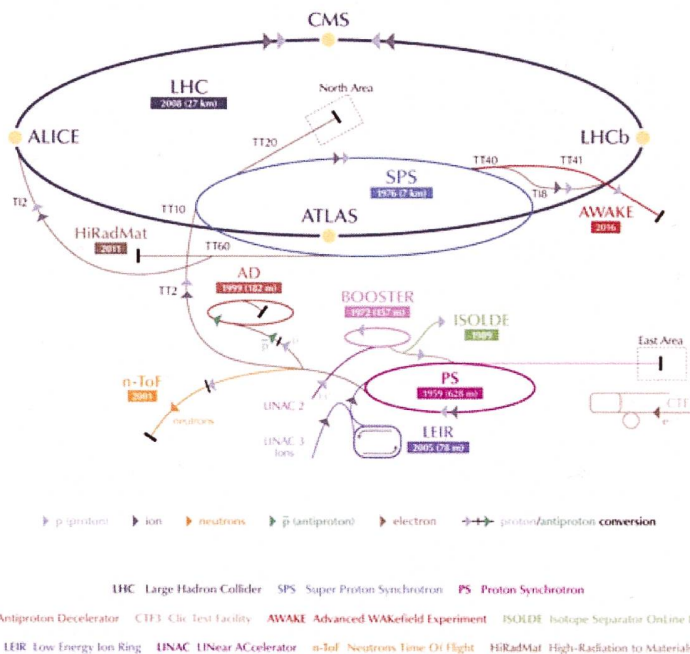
CMS

LHC
2008 (27 km)

North Area

ALICE

LHCb

TT20

TT40

TT41

SPS
1976 (7 km)

TI8

TI2

TT10

ATLAS

AWAKE
2016

HiRadMat
2011

TT60

AD
1999 (182 m)

TT2

BOOSTER
1972 (157 m)

ISOLDE
1989

$\bar{p}$

East Area

n-ToF
2001

PS
1959 (628 m)

CTF

neutrons

LINAC 2

LINAC 3
Ions

LEIR
2005 (78 m)

e

p (proton) ion neutrons $\bar{p}$ (antiproton) electron proton/antiproton conversion

LHC Large Hadron Collider SPS Super Proton Synchrotron PS Proton Synchrotron

Antiproton Decelerator CTF3 Clic Test Facility AWAKE Advanced WAKefield Experiment ISOLDE Isotope Separator OnLine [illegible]

LEIR Low Energy Ion Ring LINAC LINear ACcelerator n-ToF Neutrons Time Of Flight HiRadMat High-Radiation to Material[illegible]